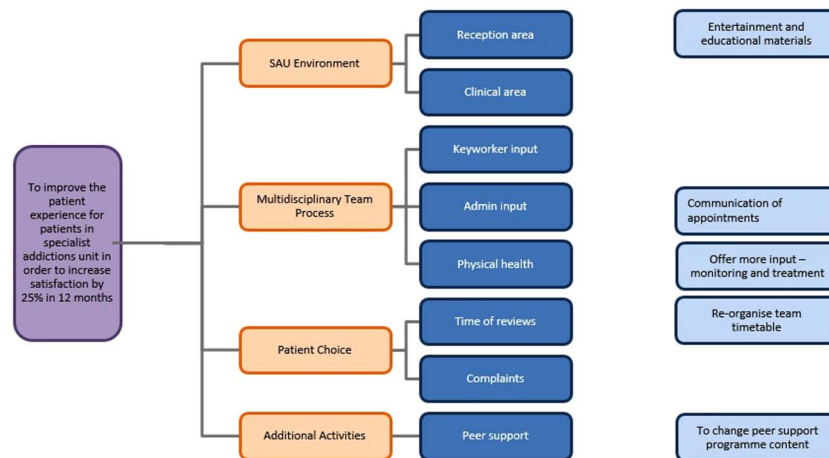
To improve the patient experience for patients in specialist addictions unit in order to increase satisfaction by 25% in 12 months

SAU Environment

Reception area

Entertainment and educational materials

Clinical area

Multidisciplinary Team Process

Keyworker input

Admin input

Communication of appointments

Physical health

Offer more input – monitoring and treatment

Patient Choice

Time of reviews

Re-organise team timetable

Complaints

Additional Activities

Peer support

To change peer support programme content